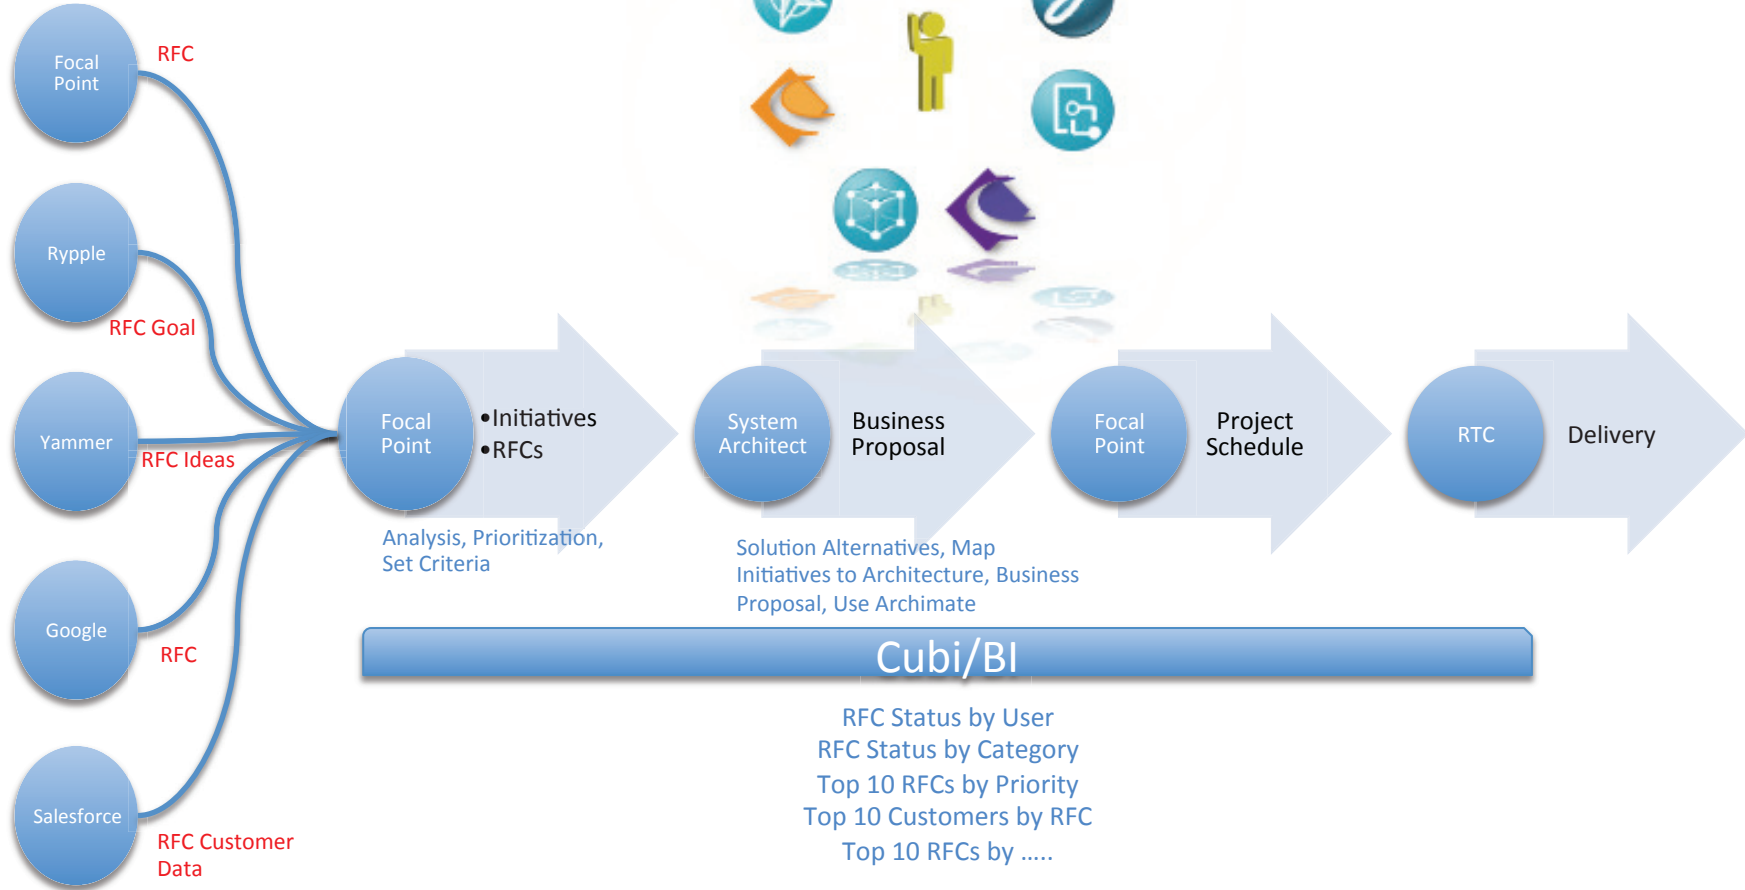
Focal Point

RFC

Rypple

RFC Goal

Yammer

RFC Ideas

Google

RFC

Salesforce

RFC Customer Data

Focal Point

•Initiatives
•RFCs

Analysis, Prioritization, Set Criteria

System Architect

Business Proposal

Solution Alternatives, Map Initiatives to Architecture, Business Proposal, Use Archimate

Focal Point

Project Schedule

RTC

Delivery

Cubi/BI

RFC Status by User
RFC Status by Category
Top 10 RFCs by Priority
Top 10 Customers by RFC
Top 10 RFCs by .....